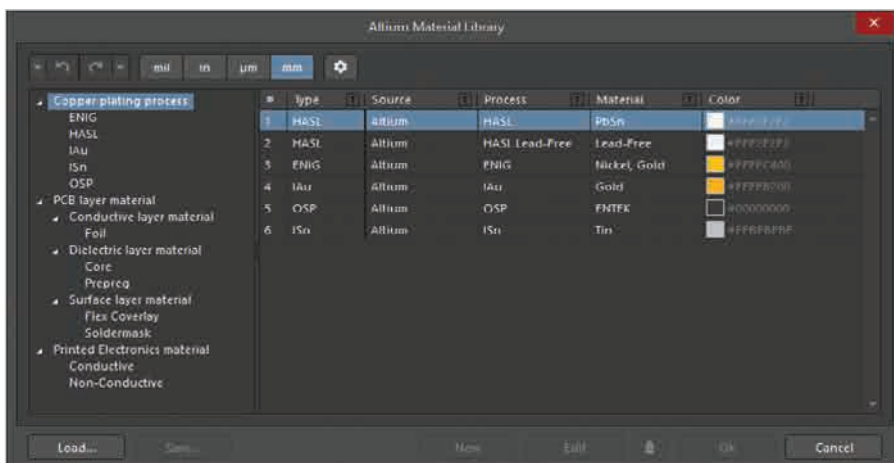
Altium Material Library

mil in µm mm

Copper plating process
ENIG
HASL
IAu
ISn
OSP
PCB layer material
Conductive layer material
Foil
Dielectric layer material
Core
Prepreg
Surface layer material
Flex Coverlay
Soldermask
Printed Electronics material
Conductive
Non-Conductive

| # | Type | Source | Process | Material | Color |
|---|---|---|---|---|---|
| 1 | HASL | Altium | HASL | PbSn | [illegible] |
| 2 | HASL | Altium | HASL Lead-Free | Lead-Free | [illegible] |
| 3 | ENIG | Altium | ENIG | Nickel, Gold | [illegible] |
| 4 | IAu | Altium | IAu | Gold | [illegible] |
| 5 | OSP | Altium | OSP | ENTEK | #00000000 |
| 6 | ISn | Altium | ISn | Tin | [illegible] |

Load... Save... New Edit Ok Cancel